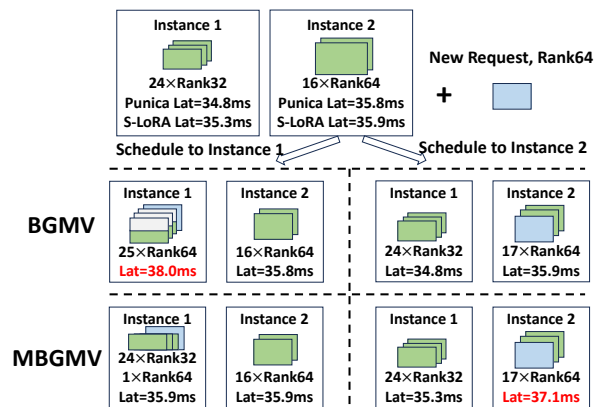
Instance 1
24×Rank32
Punica Lat=34.8ms
S-LoRA Lat=35.3ms

Instance 2
16×Rank64
Punica Lat=35.8ms
S-LoRA Lat=35.9ms

+ New Request, Rank64

Schedule to Instance 1

Schedule to Instance 2

BGMV

Instance 1
25×Rank64
Lat=38.0ms

Instance 2
16×Rank64
Lat=35.8ms

Instance 1
24×Rank32
Lat=34.8ms

Instance 2
17×Rank64
Lat=35.9ms

MBGMV

Instance 1
24×Rank32
1×Rank64
Lat=35.9ms

Instance 2
16×Rank64
Lat=35.9ms

Instance 1
24×Rank32
Lat=35.3ms

Instance 2
17×Rank64
Lat=37.1ms